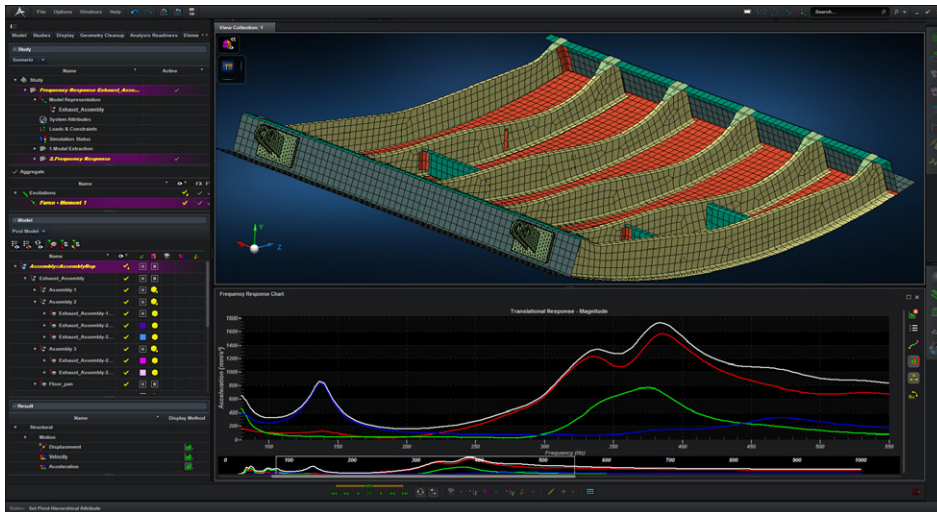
File Options Windows Help

Search...

Model Studies Display Geometry Cleanup Analysis Readiness Eleme

Study

Scenario

Name Active

Study

Frequency Response Exhaust_Asse...

Model Representation

Exhaust_Assembly

System Attributes

Loads & Constraints

Simulation Status

1.Modal Extraction

2.Frequency Response

Aggregate

Name FX

Excitations

Force - Moment 1

Model

Pivot Model

Name

Assembly::AssemblyRep

Exhaust_Assembly

Assembly 1

Assembly 2

Exhaust_Assembly-1...

Exhaust_Assembly-2...

Exhaust_Assembly-2...

Assembly 3

Exhaust_Assembly-2...

Exhaust_Assembly-2...

Floor_pan

Result

Name Display Method

Structural

Motion

Displacement

Velocity

Acceleration

View Collection: 1

Frequency Response Chart

Translational Response - Magnitude

Acceleration (mm/s²)

1800
1600
1400
1200
1000
800
600
400
200
0

100 150 200 250 300 350 400 450 500 550

Frequency (Hz)

0 100 200 300 400 500 600 700 800 900 1000

Status: Set Pivot Hierarchical Attribute